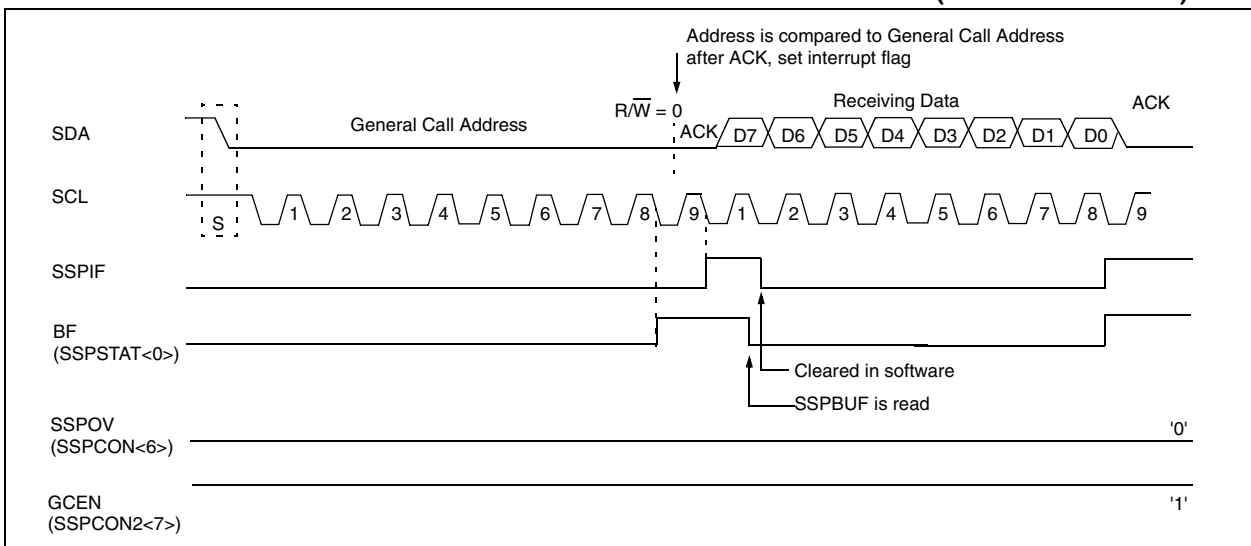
Address is compared to General Call Address after ACK, set interrupt flag

$R/\overline{W} = 0$

Receiving Data

ACK

SDA

General Call Address

ACK

D7 D6 D5 D4 D3 D2 D1 D0

SCL

S

1 2 3 4 5 6 7 8 9 1 2 3 4 5 6 7 8 9

SSPIF

BF
(SSPSTAT<0>)

Cleared in software

SSPBUF is read

SSPOV
(SSPCON<6>)

'0'

GCEN
(SSPCON2<7>)

'1'